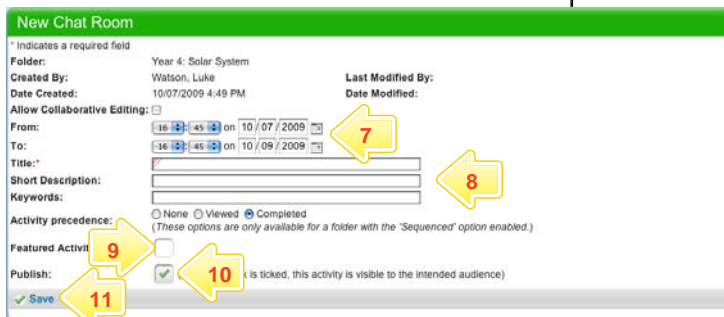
New Chat Room

* Indicates a required field

Folder: Year 4: Solar System

Created By: Watson, Luke

Last Modified By:

Date Created: 10/07/2009 4:49 PM

Date Modified:

Allow Collaborative Editing:

From: 16 : 45 on 10 / 07 / 2009

To: 16 : 45 on 10 / 09 / 2009

7

Title:*

Short Description:

8

Keywords:

Activity precedence: None Viewed Completed

(These options are only available for a folder with the 'Sequenced' option enabled.)

Featured Activit

9

Publish:

10

x is ticked, this activity is visible to the intended audience)

Save

11